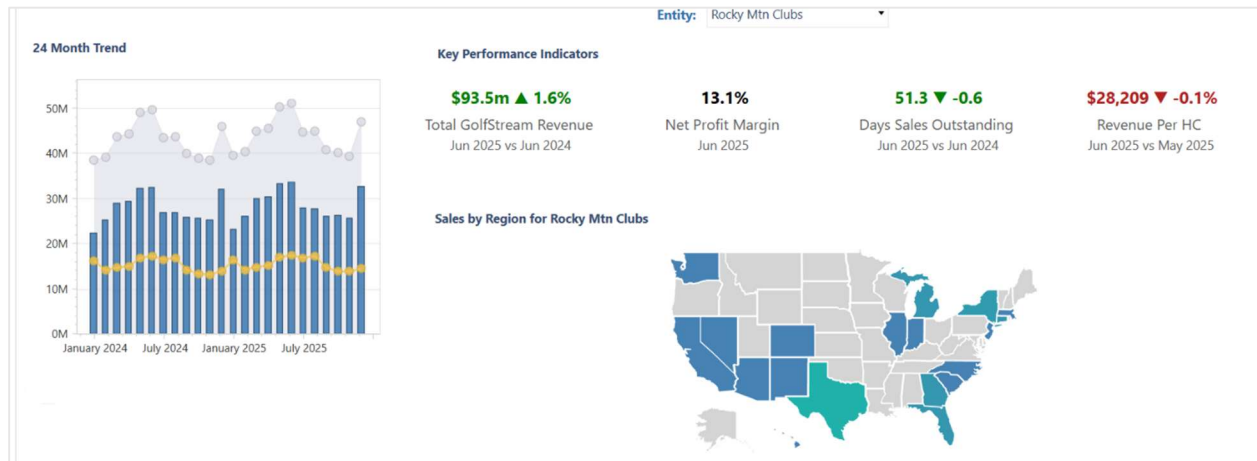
Entity: Rocky Mtn Clubs

24 Month Trend

50M
40M
30M
20M
10M
0M
January 2024 July 2024 January 2025 July 2025

Key Performance Indicators

$93.5m ▲ 1.6%
Total GolfStream Revenue
Jun 2025 vs Jun 2024

13.1%
Net Profit Margin
Jun 2025

51.3 ▼ -0.6
Days Sales Outstanding
Jun 2025 vs Jun 2024

$28,209 ▼ -0.1%
Revenue Per HC
Jun 2025 vs May 2025

Sales by Region for Rocky Mtn Clubs